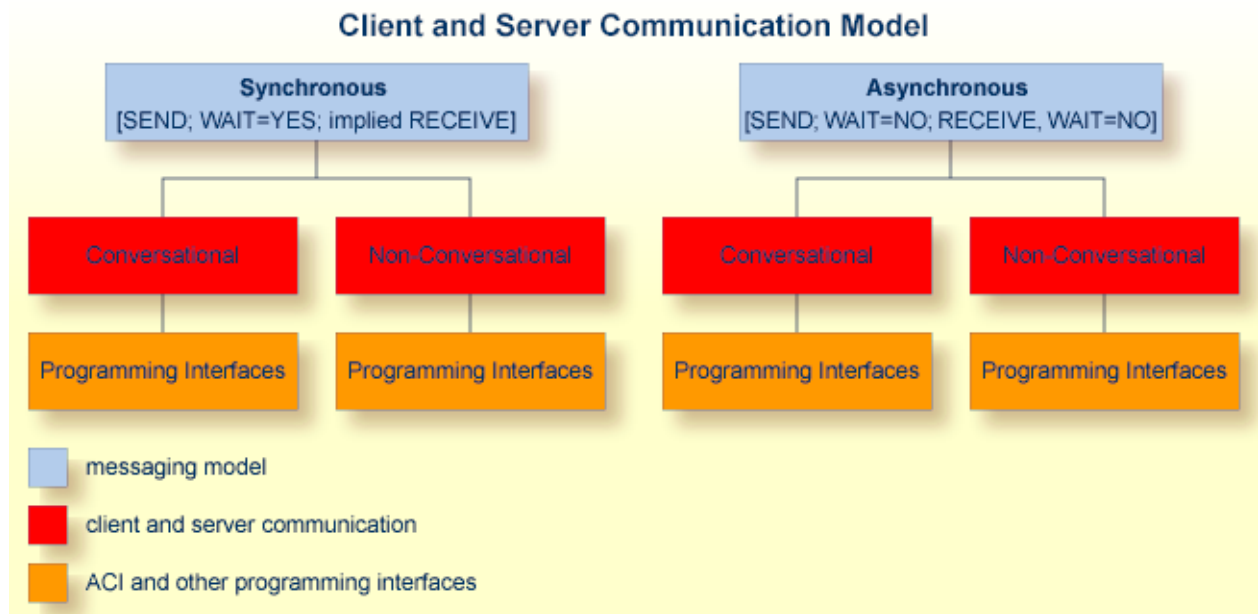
Client and Server Communication Model

Synchronous
[SEND; WAIT=YES; implied RECEIVE]

Asynchronous
[SEND; WAIT=NO; RECEIVE, WAIT=NO]

Conversational

Non-Conversational

Conversational

Non-Conversational

Programming Interfaces

Programming Interfaces

Programming Interfaces

Programming Interfaces

messaging model

client and server communication

ACI and other programming interfaces